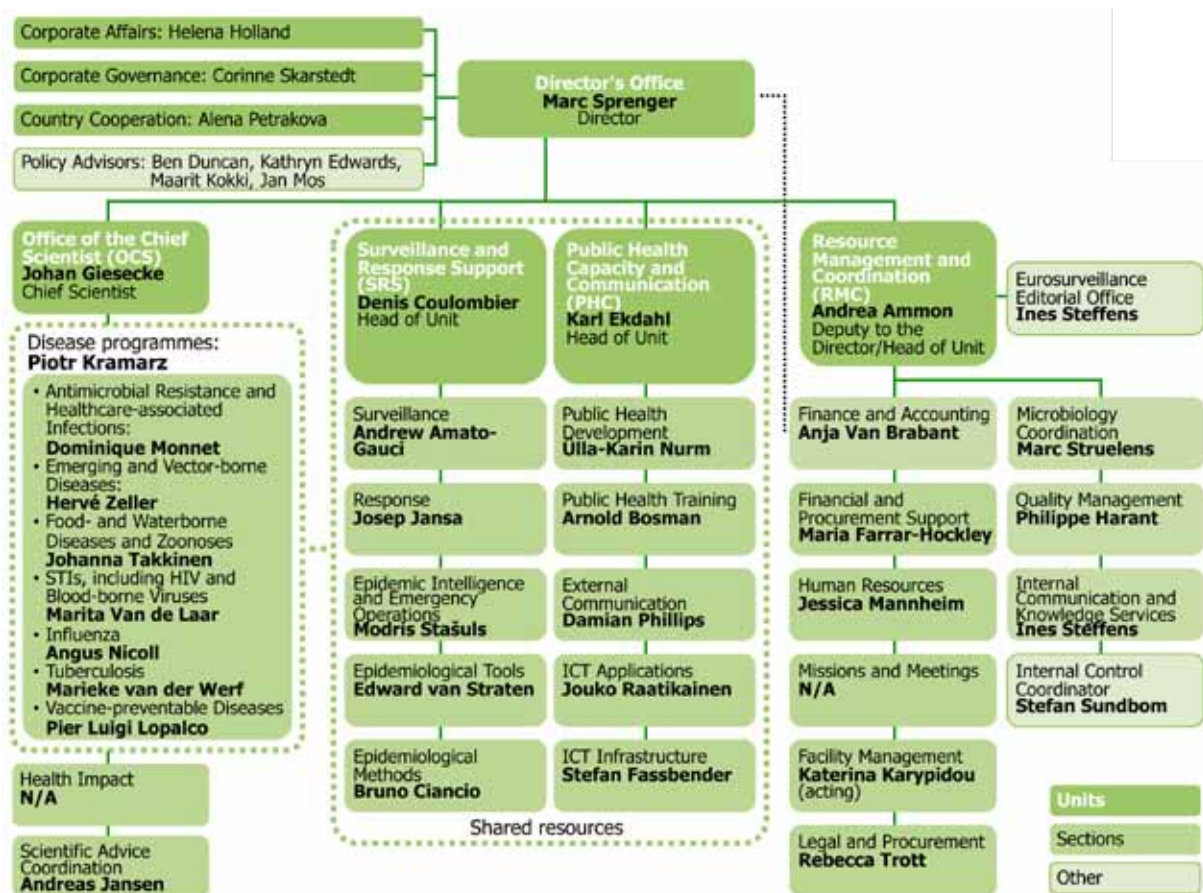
Corporate Affairs: Helena Holland

Corporate Governance: Corinne Skarstedt

Country Cooperation: Alena Petrakova

Policy Advisors: Ben Duncan, Kathryn Edwards, Maarit Kokki, Jan Mos

Director's Office
Marc Sprenger
Director

Office of the Chief Scientist (OCS)
Johan Giesecke
Chief Scientist

Disease programmes:
Piotr Kramarz

• Antimicrobial Resistance and Healthcare-associated Infections:
Dominique Monnet
• Emerging and Vector-borne Diseases:
Hervé Zeller
• Food- and Waterborne Diseases and Zoonoses
Johanna Takkinen
• STIs, including HIV and Blood-borne Viruses
Marita Van de Laar
• Influenza
Angus Nicoll
• Tuberculosis
Marieke van der Werf
• Vaccine-preventable Diseases
Pier Luigi Lopalco

Health Impact
N/A

Scientific Advice Coordination
Andreas Jansen

Surveillance and Response Support (SRS)
Denis Coulombier
Head of Unit

Surveillance
Andrew Amato-Gauci

Response
Josep Jansa

Epidemic Intelligence and Emergency Operations
Modris Stašuls

Epidemiological Tools
Edward van Straten

Epidemiological Methods
Bruno Ciancio

Public Health Capacity and Communication (PHC)
Karl Ekdahl
Head of Unit

Public Health Development
Ulla-Karin Nurm

Public Health Training
Arnold Bosman

External Communication
Damian Phillips

ICT Applications
Jouko Raatikainen

ICT Infrastructure
Stefan Fassbender

Shared resources

Resource Management and Coordination (RMC)
Andrea Ammon
Deputy to the Director/Head of Unit

Eurosurveillance Editorial Office
Ines Steffens

Finance and Accounting
Anja Van Brabant

Financial and Procurement Support
Maria Farrar-Hockley

Human Resources
Jessica Mannheim

Missions and Meetings
N/A

Facility Management
Katerina Karypidou (acting)

Legal and Procurement
Rebecca Trott

Microbiology Coordination
Marc Struelens

Quality Management
Philippe Harant

Internal Communication and Knowledge Services
Ines Steffens

Internal Control Coordinator
Stefan Sundbom

Units

Sections

Other